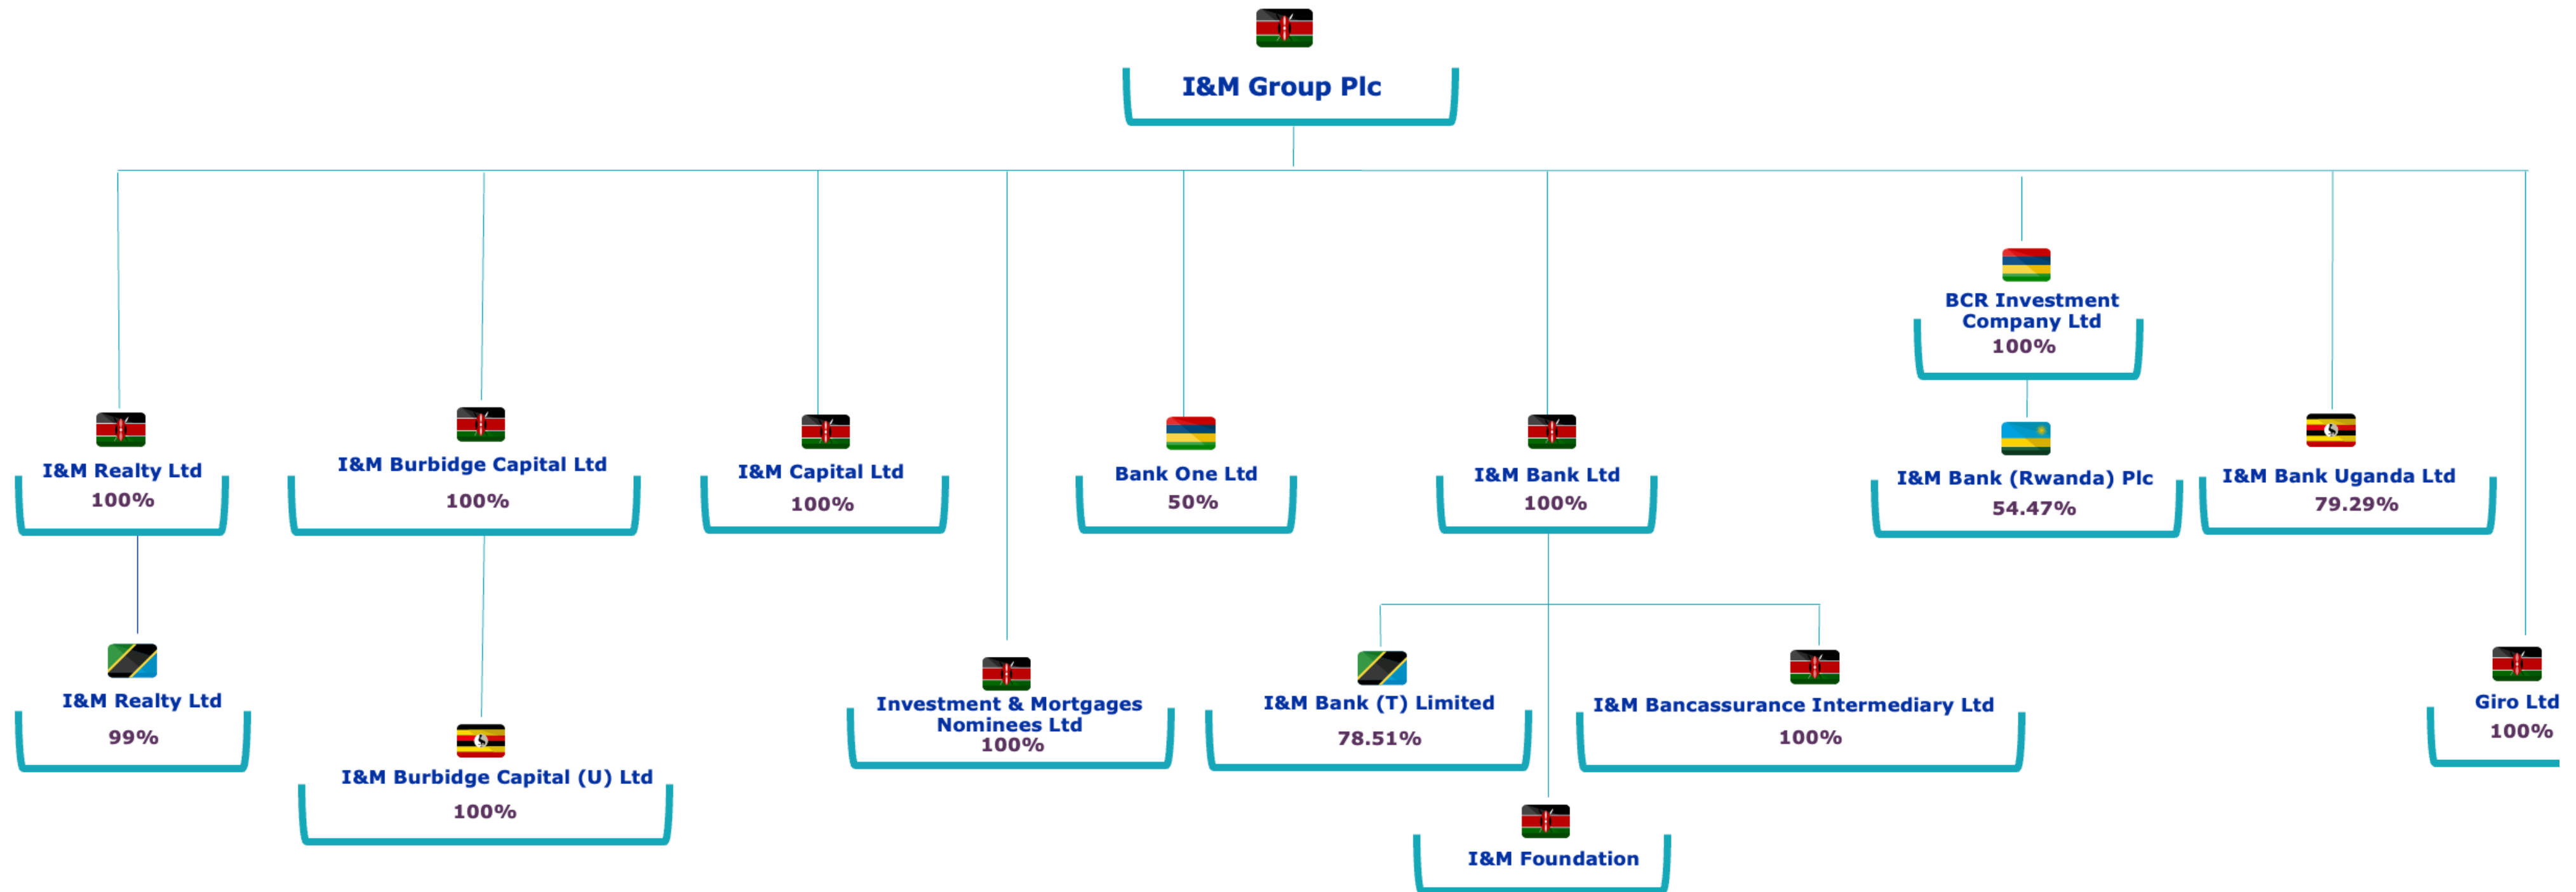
I&M Group Plc

BCR Investment Company Ltd
100%

I&M Realty Ltd
100%

I&M Burbidge Capital Ltd
100%

I&M Capital Ltd
100%

Bank One Ltd
50%

I&M Bank Ltd
100%

I&M Bank (Rwanda) Plc
54.47%

I&M Bank Uganda Ltd
79.29%

I&M Realty Ltd
99%

I&M Burbidge Capital (U) Ltd
100%

Investment & Mortgages Nominees Ltd
100%

I&M Bank (T) Limited
78.51%

I&M Bancassurance Intermediary Ltd
100%

Giro Ltd
100%

I&M Foundation